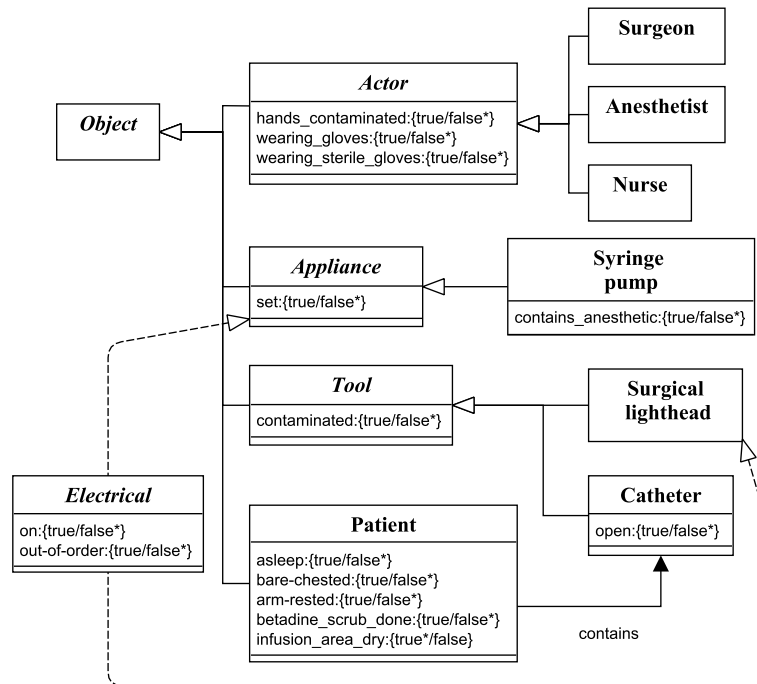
Object

Actor
hands_contaminated:{true/false*}
wearing_gloves:{true/false*}
wearing_sterile_gloves:{true/false*}

Surgeon

Anesthetist

Nurse

Appliance
set:{true/false*}

Syringe pump
contains_anesthetic:{true/false*}

Tool
contaminated:{true/false*}

Surgical lighthead

Electrical
on:{true/false*}
out-of-order:{true/false*}

Catheter
open:{true/false*}

Patient
asleep:{true/false*}
bare-chested:{true/false*}
arm-rested:{true/false*}
betadine_scrub_done:{true/false*}
infusion_area_dry:{true*/false}

contains